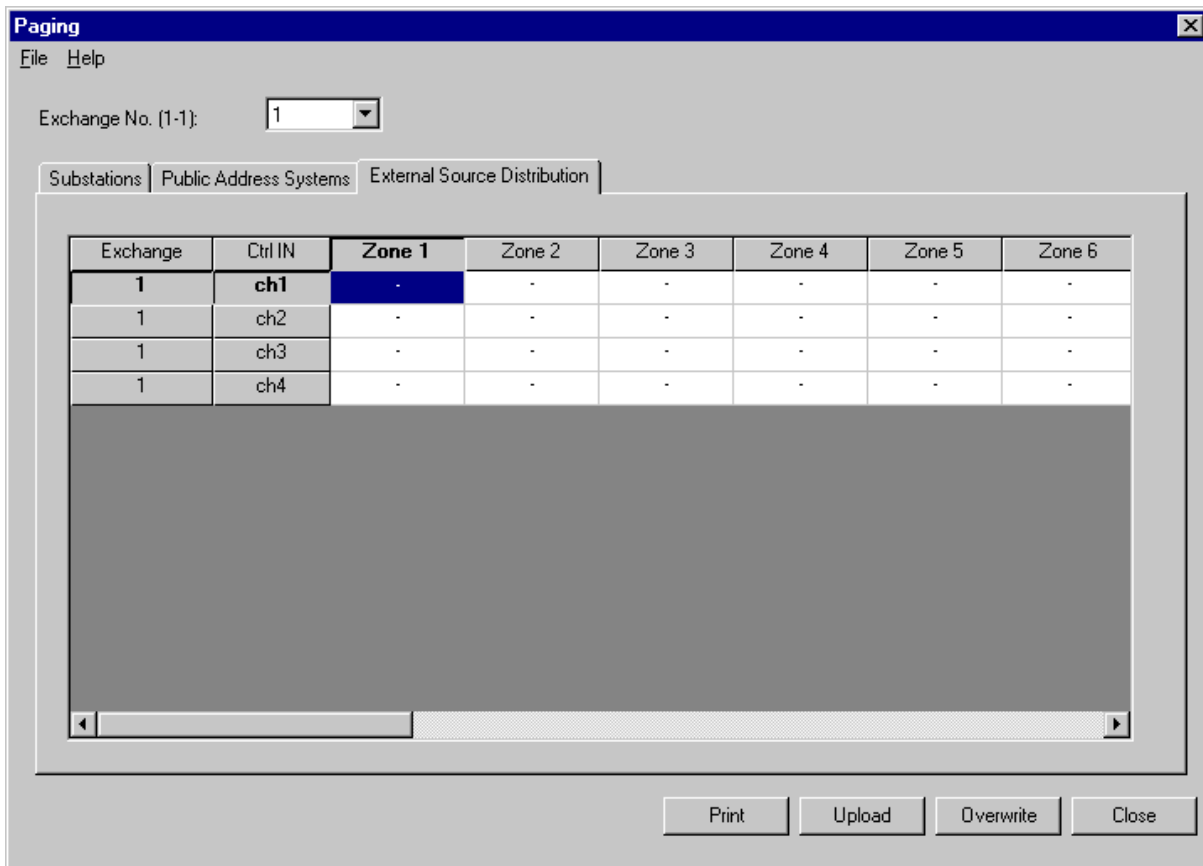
Paging

File Help

Exchange No. (1-1): 1

Substations | Public Address Systems | External Source Distribution

| Exchange | Ctrl IN | Zone 1 | Zone 2 | Zone 3 | Zone 4 | Zone 5 | Zone 6 |
|---|---|---|---|---|---|---|---|
| 1 | ch1 | - | - | - | - | - | - |
| 1 | ch2 | - | - | - | - | - | - |
| 1 | ch3 | - | - | - | - | - | - |
| 1 | ch4 | - | - | - | - | - | - |

Print Upload Overwrite Close